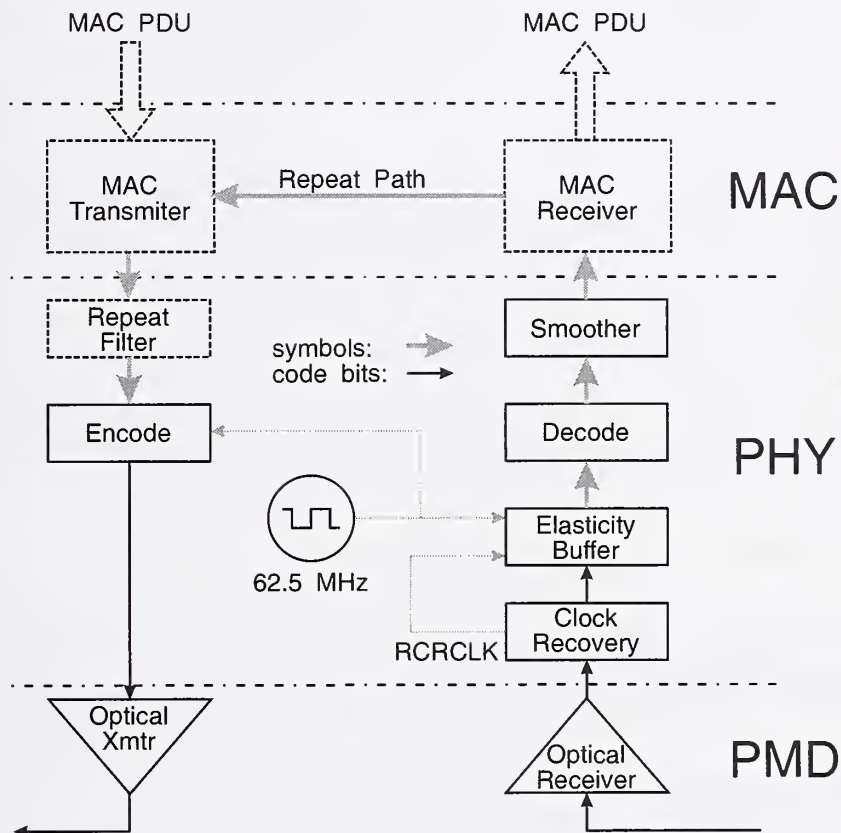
MAC PDU

MAC PDU

MAC Transmiter

Repeat Path

MAC Receiver

MAC

Repeat Filter

Smoother

symbols:
code bits:

Encode

Decode

PHY

Elasticity Buffer

62.5 MHz

Clock Recovery

RCRCLK

Optical Xmtr

Optical Receiver

PMD